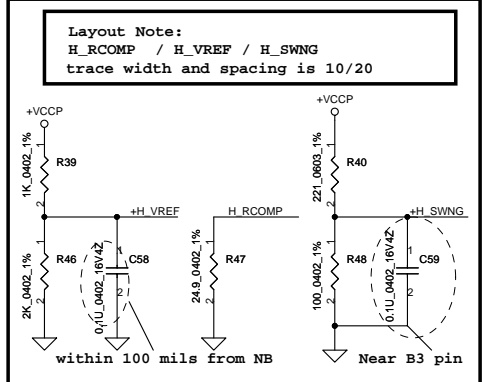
Layout Note:
H_RCOMP / H_VREF / H_SWNG
trace width and spacing is 10/20

+VCCP
1K_0402_1%
R39
1
2
+H_VREF
H_RCOMP
R46
2K_0402_1%
1
2
0.1U_0402_16V4Z
C58
1
2
24.9_0402_1%
R47
1
2
within 100 mils from NB

+VCCP
221_0603_1%
R40
1
2
+H_SWNG
R48
100_0402_1%
1
2
0.1U_0402_16V4Z
C59
1
2
Near B3 pin